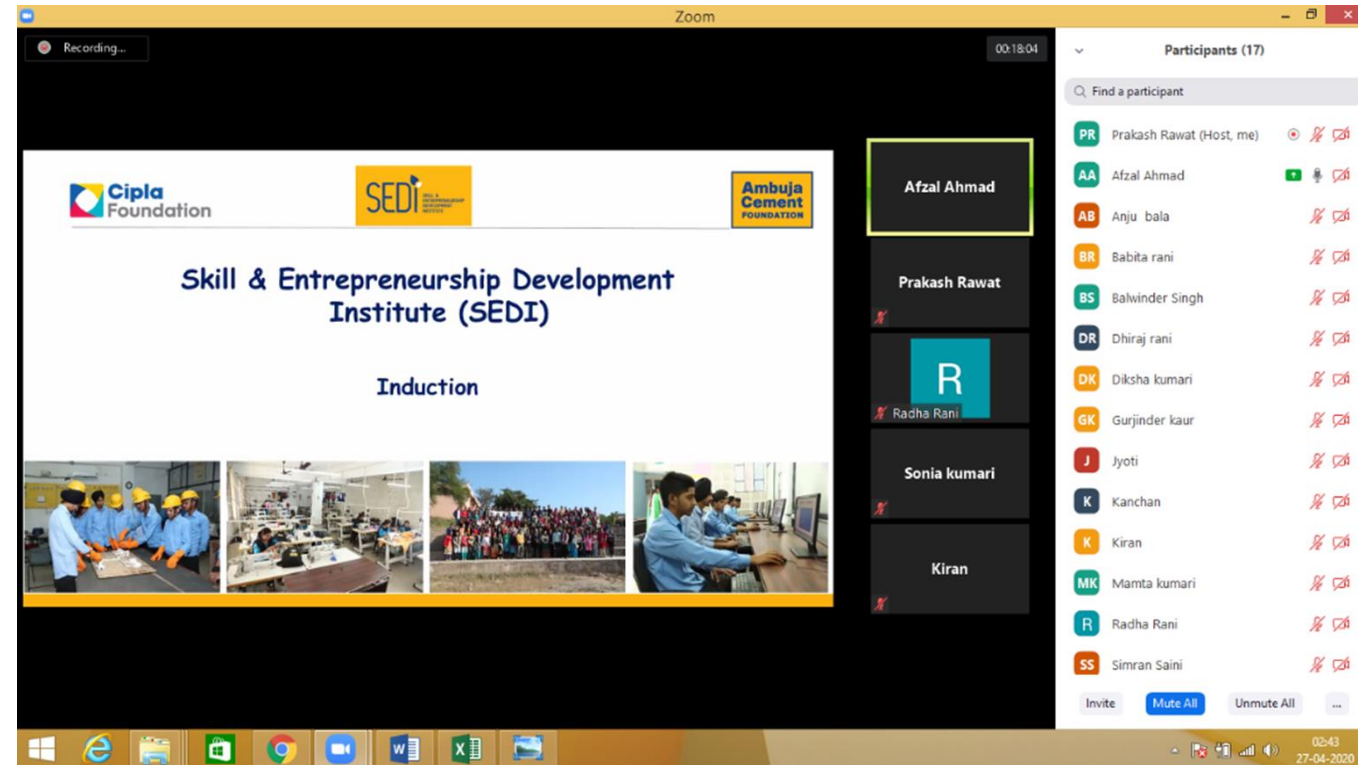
Zoom

Recording...

00:18:04

Cipla Foundation

SEDI

Ambuja Cement FOUNDATION

Skill & Entrepreneurship Development Institute (SEDI)

Induction

Afzal Ahmad

Prakash Rawat

R

Radha Rani

Sonia kumari

Kiran

Participants (17)

Find a participant

PR Prakash Rawat (Host, me)

AA Afzal Ahmad

AB Anju bala

BR Babita rani

BS Balwinder Singh

DR Dhiraj rani

DK Diksha kumari

GK Gurjinder kaur

J Jyoti

K Kanchan

K Kiran

MK Mamta kumari

R Radha Rani

SS Simran Saini

Invite

Mute All

Unmute All

...

02:43
27-04-2020